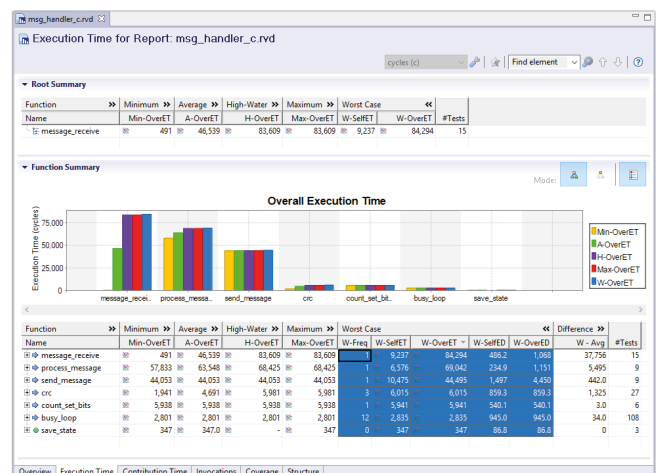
msg_handler_c.rvd

Execution Time for Report: msg_handler_c.rvd

cycles (c)

Find element

Root Summary

| Function | Minimum | Average | High-Water | Maximum | Worst Case | | #Tests |
|---|---|---|---|---|---|---|---|
| Name | Min-OverET | A-OverET | H-OverET | Max-OverET | W-SelfET | W-OverET | |
| message_receive | 491 | 46,539 | 83,609 | 83,609 | 9,237 | 84,294 | 15 |

Function Summary

Mode:

Overall Execution Time

Execution Time (cycles)

75,000
50,000
25,000
0

message_recei... process_messa... send_message crc count_set_bit... busy_loop save_state

Min-OverET
A-OverET
H-OverET
Max-OverET
W-OverET

| Function | Minimum | Average | High-Water | Maximum | Worst Case | | | | | Difference | |
|---|---|---|---|---|---|---|---|---|---|---|---|
| Name | Min-OverET | A-OverET | H-OverET | Max-OverET | W-Freq | W-SelfET | W-OverET | W-SelfED | W-OverED | W - Avg | #Tests |
| message_receive | 491 | 46,539 | 83,609 | 83,609 | 1 | 9,237 | 84,294 | 486.2 | 1,068 | 37,756 | 15 |
| process_message | 57,833 | 63,548 | 68,425 | 68,425 | 1 | 6,576 | 69,042 | 234.9 | 1,151 | 5,495 | 9 |
| send_message | 44,053 | 44,053 | 44,053 | 44,053 | 1 | 10,475 | 44,495 | 1,497 | 4,450 | 442.0 | 9 |
| crc | 1,941 | 4,691 | 5,981 | 5,981 | 3 | 6,015 | 6,015 | 859.3 | 859.3 | 1,325 | 27 |
| count_set_bits | 5,938 | 5,938 | 5,938 | 5,938 | 1 | 5,941 | 5,941 | 540.1 | 540.1 | 3.0 | 6 |
| busy_loop | 2,801 | 2,801 | 2,801 | 2,801 | 12 | 2,835 | 2,835 | 945.0 | 945.0 | 34.0 | 108 |
| save_state | 347 | 347.0 | - | 347 | 0 | 347 | 347 | 86.8 | 86.8 | 0 | 3 |

Overview | Execution Time | Contribution Time | Invocations | Coverage | Structure